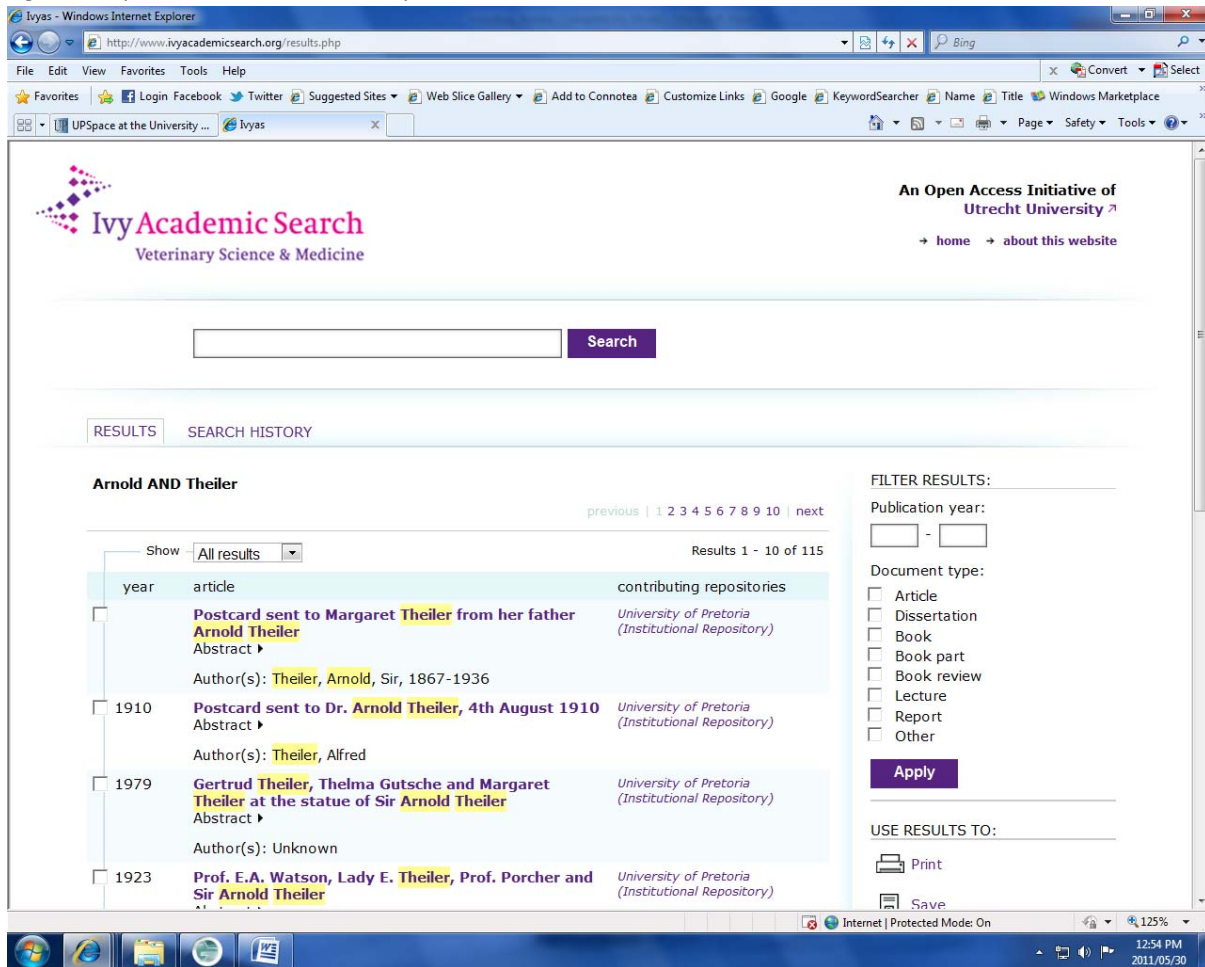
Ivyas - Windows Internet Explorer

http://www.ivyacademicsearch.org/results.php

Bing

File Edit View Favorites Tools Help

Convert Select

Favorites | Login Facebook Twitter Suggested Sites Web Slice Gallery Add to Connotea Customize Links Google KeywordSearcher Name Title Windows Marketplace

UPSpace at the University ... Ivyas

Page Safety Tools

Ivy Academic Search
Veterinary Science & Medicine

An Open Access Initiative of
Utrecht University

→ home → about this website

Search

RESULTS SEARCH HISTORY

Arnold AND Theiler

previous | 1 2 3 4 5 6 7 8 9 10 | next

Show All results

Results 1 - 10 of 115

| year | article | contributing repositories |
|---|---|---|
| | Postcard sent to Margaret Theiler from her father Arnold Theiler<br>Abstract ▸<br>Author(s): Theiler, Arnold, Sir, 1867-1936 | University of Pretoria (Institutional Repository) |
| 1910 | Postcard sent to Dr. Arnold Theiler, 4th August 1910<br>Abstract ▸<br>Author(s): Theiler, Alfred | University of Pretoria (Institutional Repository) |
| 1979 | Gertrud Theiler, Thelma Gutsche and Margaret Theiler at the statue of Sir Arnold Theiler<br>Abstract ▸<br>Author(s): Unknown | University of Pretoria (Institutional Repository) |
| 1923 | Prof. E.A. Watson, Lady E. Theiler, Prof. Porcher and Sir Arnold Theiler<br>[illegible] | University of Pretoria (Institutional Repository) |

FILTER RESULTS:

Publication year:

-

Document type:

Article
Dissertation
Book
Book part
Book review
Lecture
Report
Other

Apply

USE RESULTS TO:

Print

Save

Internet | Protected Mode: On

125%

12:54 PM
2011/05/30